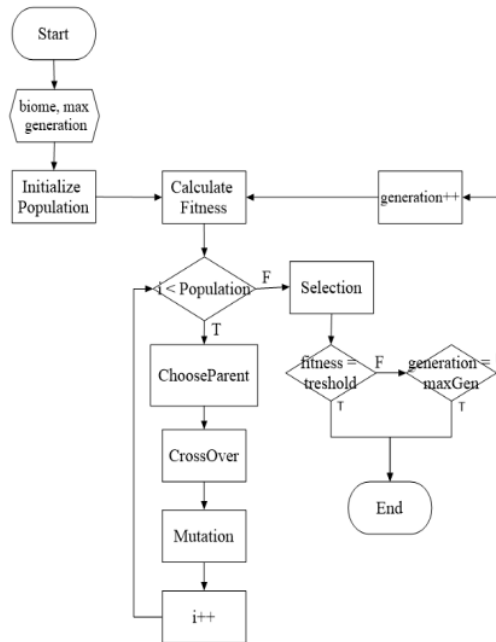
Start

biome, max generation

Initialize Population

Calculate Fitness

generation++

i < Population

F

Selection

T

ChooseParent

fitness = treshold

F

generation = maxGen

T

T

CrossOver

End

Mutation

i++